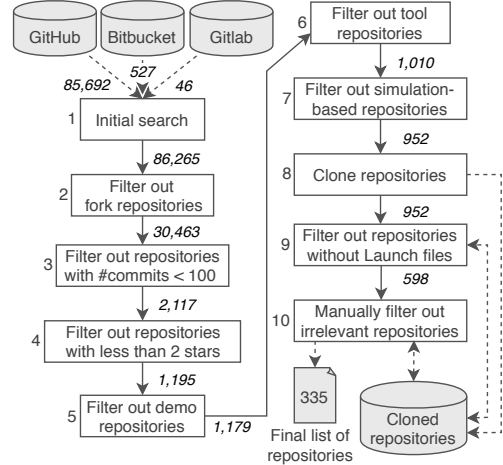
GitHub
Bitbucket
Gitlab
85,692
527
46
1 Initial search
86,265
2 Filter out fork repositories
30,463
3 Filter out repositories with #commits < 100
2,117
4 Filter out repositories with less than 2 stars
1,195
5 Filter out demo repositories
1,179
6 Filter out tool repositories
1,010
7 Filter out simulation-based repositories
952
8 Clone repositories
952
9 Filter out repositories without Launch files
598
10 Manually filter out irrelevant repositories
335
Final list of repositories
Cloned repositories